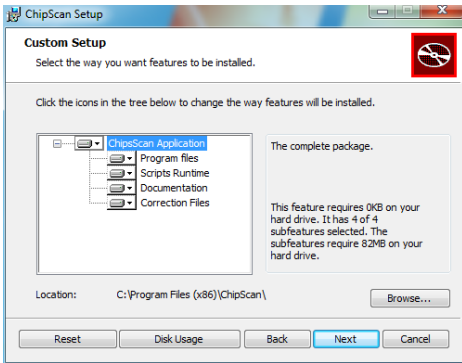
ChipScan Setup

Custom Setup

Select the way you want features to be installed.

Click the icons in the tree below to change the way features will be installed.

ChipsScan Application
Program files
Scripts Runtime
Documentation
Correction Files

The complete package.

This feature requires 0KB on your hard drive. It has 4 of 4 subfeatures selected. The subfeatures require 82MB on your hard drive.

Location: C:\Program Files (x86)\ChipScan\

Browse...

Reset Disk Usage Back Next Cancel